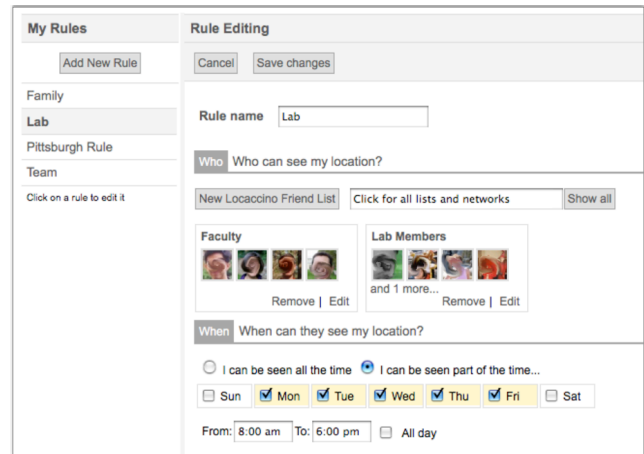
My Rules

Add New Rule

Family

Lab

Pittsburgh Rule

Team

Click on a rule to edit it

Rule Editing

Cancel

Save changes

Rule name Lab

Who Who can see my location?

New Locaccino Friend List

Click for all lists and networks

Show all

Faculty

Remove | Edit

Lab Members

and 1 more...

Remove | Edit

When When can they see my location?

I can be seen all the time

I can be seen part of the time...

Sun Mon Tue Wed Thu Fri Sat

From: 8:00 am To: 6:00 pm All day